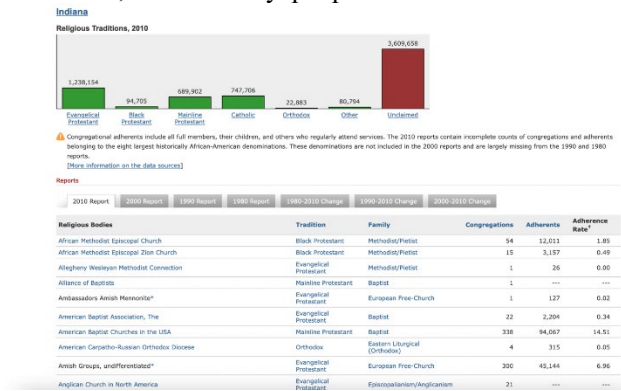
Indiana

Religious Traditions, 2010

| | |
|---|---|
| 1,238,154 | Evangelical Protestant |
| 94,705 | Black Protestant |
| 689,902 | Mainline Protestant |
| 747,706 | Catholic |
| 22,883 | Orthodox |
| 80,794 | Other |
| 3,609,658 | Unclaimed |

Congregational adherents include all full members, their children, and others who regularly attend services. The 2010 reports contain incomplete counts of congregations and adherents belonging to the eight largest historically African-American denominations. These denominations are not included in the 2000 reports and are largely missing from the 1990 and 1980 reports.
[More information on the data sources]

Reports

2010 Report | 2000 Report | 1990 Report | 1980 Report | 1980-2010 Change | 1990-2010 Change | 2000-2010 Change

| Religious Bodies | Tradition | Family | Congregations | Adherents | Adherence Rate† |
|---|---|---|---|---|---|
| African Methodist Episcopal Church | Black Protestant | Methodist/Pietist | 54 | 12,011 | 1.85 |
| African Methodist Episcopal Zion Church | Black Protestant | Methodist/Pietist | 15 | 3,157 | 0.49 |
| Allegheny Wesleyan Methodist Connection | Evangelical Protestant | Methodist/Pietist | 1 | 26 | 0.00 |
| Alliance of Baptists | Mainline Protestant | Baptist | 1 | --- | --- |
| Ambassadors Amish Mennonite* | Evangelical Protestant | European Free-Church | 1 | 127 | 0.02 |
| American Baptist Association, The | Evangelical Protestant | Baptist | 22 | 2,204 | 0.34 |
| American Baptist Churches in the USA | Mainline Protestant | Baptist | 338 | 94,067 | 14.51 |
| American Carpatho-Russian Orthodox Diocese | Orthodox | Eastern Liturgical (Orthodox) | 4 | 315 | 0.05 |
| Amish Groups, undifferentiated* | Evangelical Protestant | European Free-Church | 300 | 45,144 | 6.96 |
| Anglican Church in North America | Evangelical Protestant | Episcopalianism/Anglicanism | 21 | --- | --- |